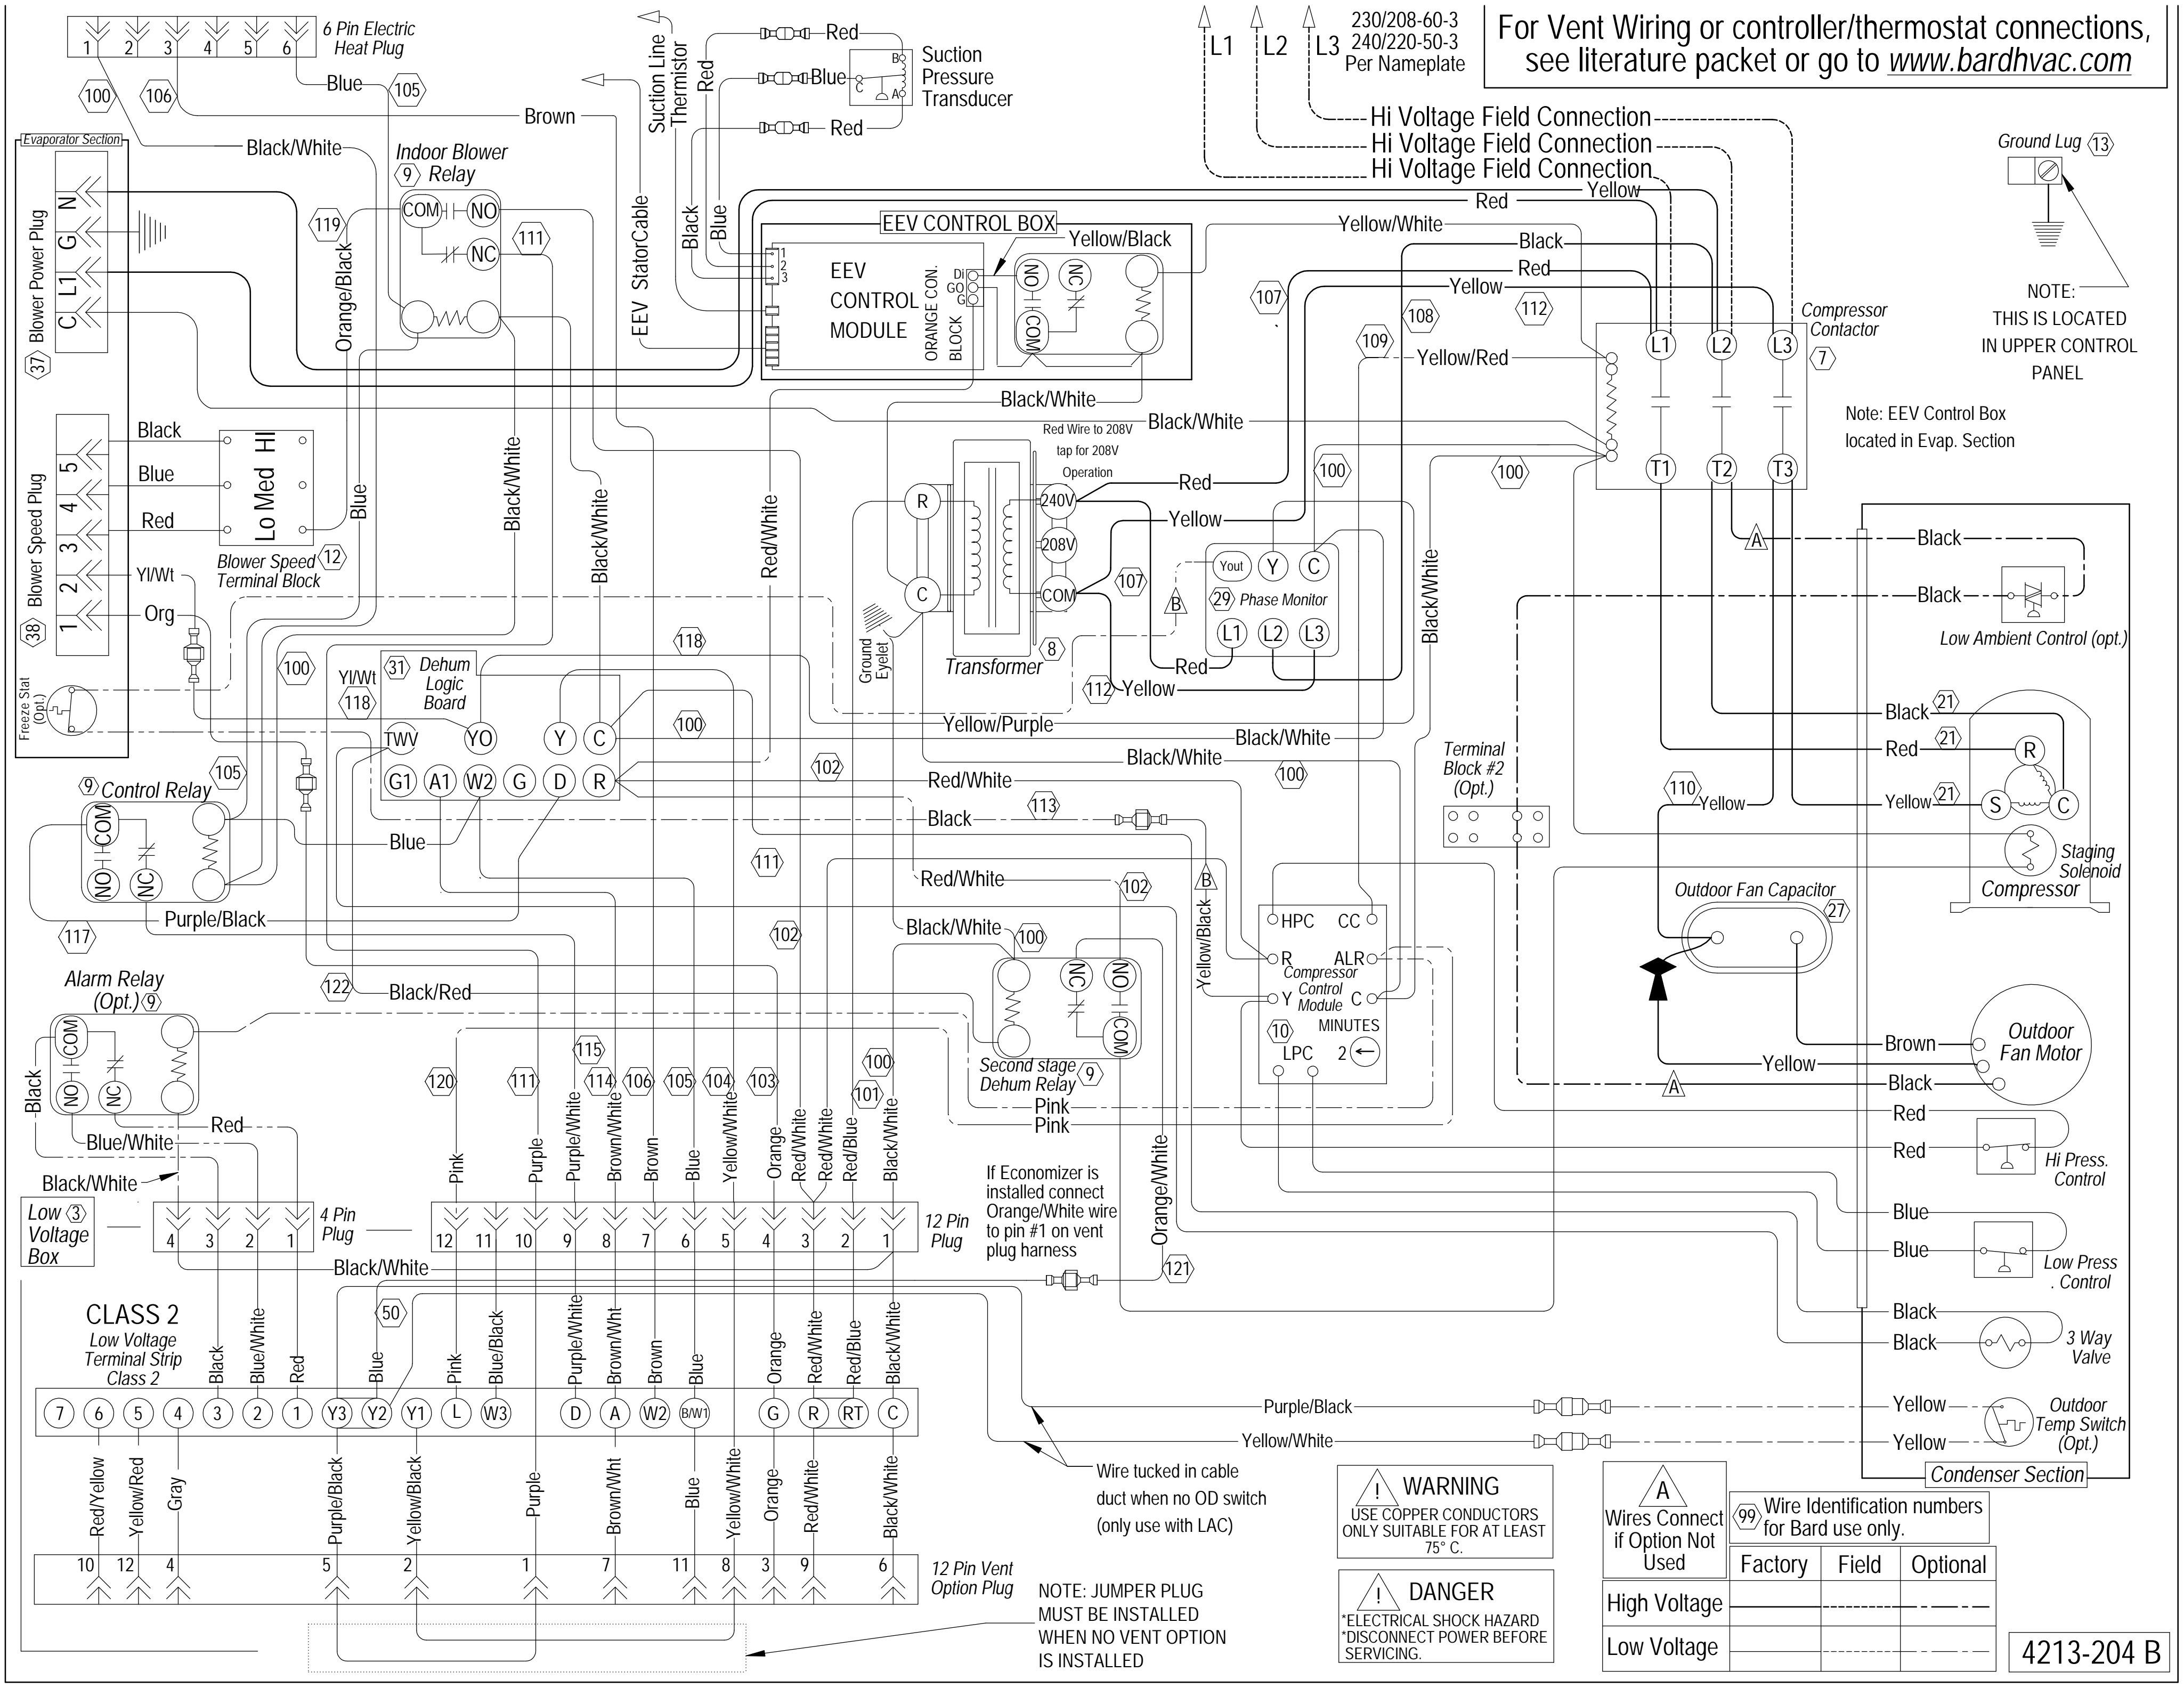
For Vent Wiring or controller/thermostat connections, see literature packet or go to www.bardhvac.com

6 Pin Electric Heat Plug
1 2 3 4 5 6
100 106 105
Blue
Brown
Black/White
Suction Line Thermistor
Red
Red
Blue
Red
Suction Pressure Transducer
B C A
L1 L2 L3
230/208-60-3
240/220-50-3
Per Nameplate
Hi Voltage Field Connection
Hi Voltage Field Connection
Hi Voltage Field Connection
Yellow
Red
Ground Lug 13
NOTE: THIS IS LOCATED IN UPPER CONTROL PANEL

Evaporator Section
Blower Power Plug 37
N G L1 C
Indoor Blower Relay 9
COM NO NC
119 111
Orange/Black
EEV StatorCable
Black
Blue
EEV CONTROL BOX
EEV CONTROL MODULE
1 2 3
ORANGE CON. BLOCK
DI GO G
Yellow/Black
NO NC COM
Yellow/White
Black
Red
Yellow
107 108 112
Compressor Contactor 7
L1 L2 L3
T1 T2 T3
109 Yellow/Red
Black/White
Black/White
Note: EEV Control Box located in Evap. Section

Blower Speed Plug 38
5 4 3 2 1
Black
Blue
Red
Yl/Wt
Org
Lo Med HI
Blower Speed Terminal Block 12
Blue
Black/White
Black/White
Red/White
Red Wire to 208V tap for 208V Operation
R C
240V 208V COM
Red
Yellow
Transformer 8
Ground Eyelet
107
Yout Y C
29 Phase Monitor
L1 L2 L3
B
Red
112 Yellow
100 100
Black/White
A
Black
Black
Low Ambient Control (opt.)
Freeze Stat (Opt.)
100
Yl/Wt 118
31 Dehum Logic Board
TWV YO Y C
G1 A1 W2 G D R
118
100
Yellow/Purple
Black/White
Black/White
Red/White
Black
113
102
100
Terminal Block #2 (Opt.)
Black 21
Red 21
Yellow 21
R S C
110 Yellow
Staging Solenoid
Compressor
9 Control Relay
105
COM NO NC
Blue
111
Red/White
102
Purple/Black
117
Black/White 100
102
B
Yellow/Black
HPC CC
R ALR
Compressor Control Module
Y C
MINUTES
10
LPC 2
Outdoor Fan Capacitor 27
Alarm Relay (Opt.) 9
COM NO NC
Black
122 Black/Red
NC NO COM
Second stage Dehum Relay 9
Pink
Pink
Brown
Yellow
A Black
Outdoor Fan Motor
Red
Red
Hi Press. Control
Red
Blue/White
Black/White
120 111 115 114 106 105 104 103 100 101
Pink Purple Purple/White Brown/White Brown Blue Yellow/White Orange Red/White Red/White Red/Blue Black/White
Low 3 Voltage Box
4 3 2 1
4 Pin Plug
12 11 10 9 8 7 6 5 4 3 2 1
12 Pin Plug
If Economizer is installed connect Orange/White wire to pin #1 on vent plug harness
Orange/White
Black/White
121
Blue
Blue
Low Press. Control
Black
Black
3 Way Valve
CLASS 2
Low Voltage Terminal Strip Class 2
50
Black Blue/White Red Blue Pink Blue/Black Purple/White Brown/Wht Brown Blue Orange Red/White Red/Blue Black/White
7 6 5 4 3 2 1 Y3 Y2 Y1 L W3 D A W2 B/W1 G R RT C
Purple/Black
Yellow/White
Yellow
Yellow
Outdoor Temp Switch (Opt.)
Condenser Section
Wire tucked in cable duct when no OD switch (only use with LAC)
Red/Yellow Yellow/Red Gray Purple/Black Yellow/Black Purple Brown/Wht Blue Yellow/White Orange Red/White Black/White
10 12 4 5 2 1 7 11 8 3 9 6
12 Pin Vent Option Plug
NOTE: JUMPER PLUG MUST BE INSTALLED WHEN NO VENT OPTION IS INSTALLED
WARNING
USE COPPER CONDUCTORS ONLY SUITABLE FOR AT LEAST 75° C.
DANGER
*ELECTRICAL SHOCK HAZARD
*DISCONNECT POWER BEFORE SERVICING.
A
Wires Connect if Option Not Used
99 Wire Identification numbers for Bard use only.
| | Factory | Field | Optional |
|---|---|---|---|
| High Voltage | | | |
| Low Voltage | | | |
4213-204 B